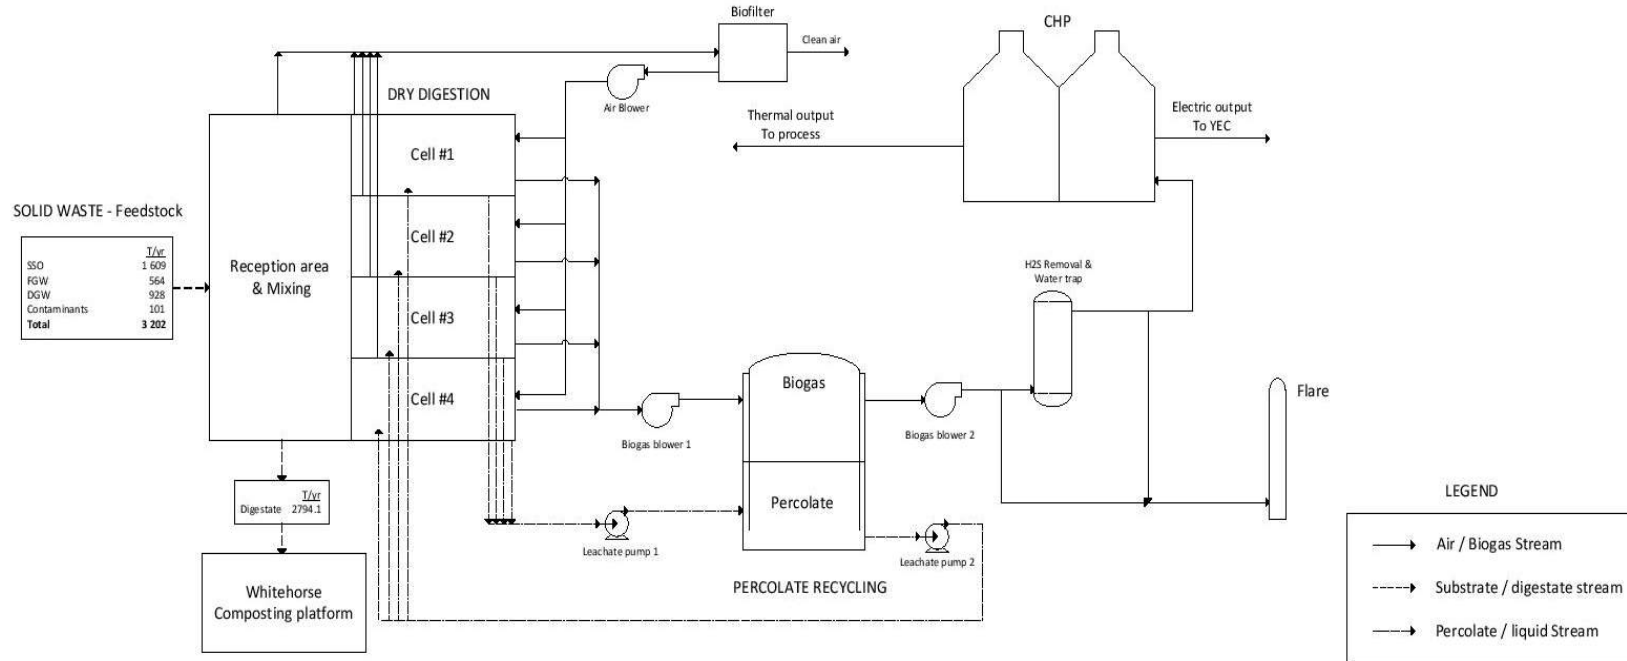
Biofilter

Clean air

CHP

Air Blower

DRY DIGESTION

Thermal output
To process

Electric output
To YEC

Cell #1

SOLID WASTE - Feedstock

| | T/yr |
|---|---|
| SSO | 1 609 |
| FGW | 564 |
| DGW | 928 |
| Contaminants | 101 |
| Total | 3 202 |

Reception area & Mixing

Cell #2

Cell #3

Cell #4

H2S Removal & Water trap

Biogas

Flare

Biogas blower 1

Biogas blower 2

Percolate

| | T/yr |
|---|---|
| Digestate | 2794.1 |

Leachate pump 1

Leachate pump 2

PERCOLATE RECYCLING

Whitehorse Composting platform

LEGEND

Air / Biogas Stream

Substrate / digestate stream

Percolate / liquid Stream